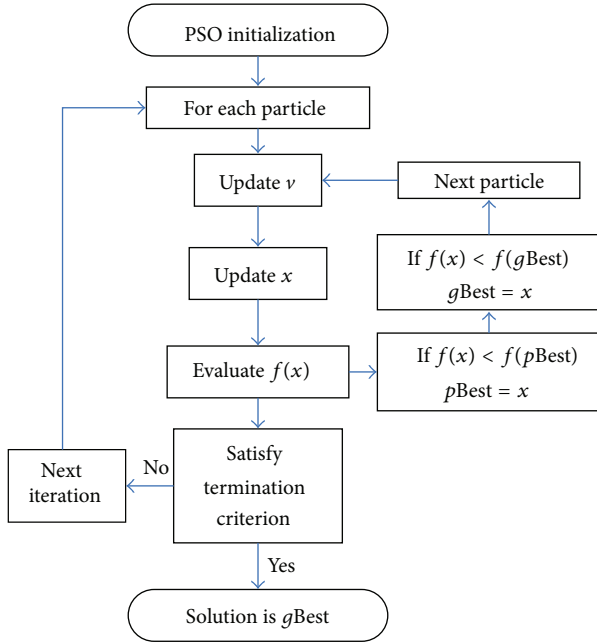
PSO initialization

For each particle

Update $v$

Next particle

If $f(x) < f(g\text{Best})$
$g\text{Best} = x$

Update $x$

Evaluate $f(x)$

If $f(x) < f(p\text{Best})$
$p\text{Best} = x$

Next iteration

No

Satisfy termination criterion

Yes

Solution is $g$Best